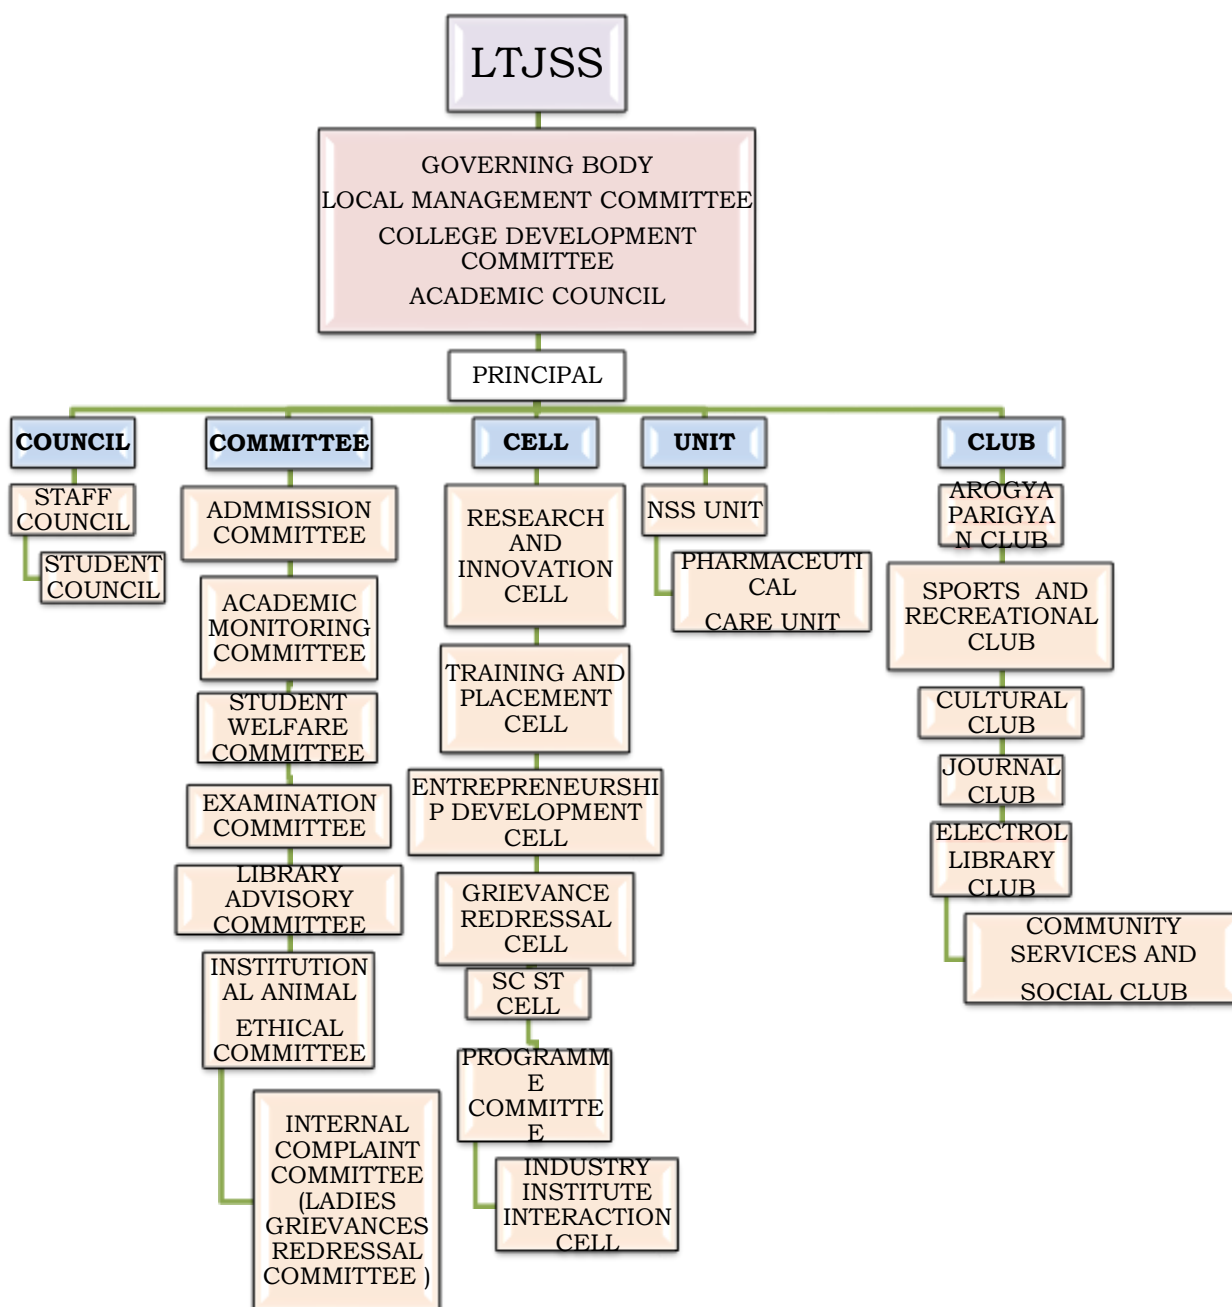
LTJSS

GOVERNING BODY
LOCAL MANAGEMENT COMMITTEE
COLLEGE DEVELOPMENT COMMITTEE
ACADEMIC COUNCIL

PRINCIPAL

COUNCIL

STAFF COUNCIL

STUDENT COUNCIL

COMMITTEE

ADMMISSION COMMITTEE

ACADEMIC MONITORING COMMITTEE

STUDENT WELFARE COMMITTEE

EXAMINATION COMMITTEE

LIBRARY ADVISORY COMMITTEE

INSTITUTIONAL ANIMAL ETHICAL COMMITTEE

INTERNAL COMPLAINT COMMITTEE (LADIES GRIEVANCES REDRESSAL COMMITTEE )

CELL

RESEARCH AND INNOVATION CELL

TRAINING AND PLACEMENT CELL

ENTREPRENEURSHIP DEVELOPMENT CELL

GRIEVANCE REDRESSAL CELL

SC ST CELL

PROGRAMME COMMITTEE

INDUSTRY INSTITUTE INTERACTION CELL

UNIT

NSS UNIT

PHARMACEUTICAL CARE UNIT

CLUB

AROGYA PARIGYAN CLUB

SPORTS AND RECREATIONAL CLUB

CULTURAL CLUB

JOURNAL CLUB

ELECTROL LIBRARY CLUB

COMMUNITY SERVICES AND SOCIAL CLUB